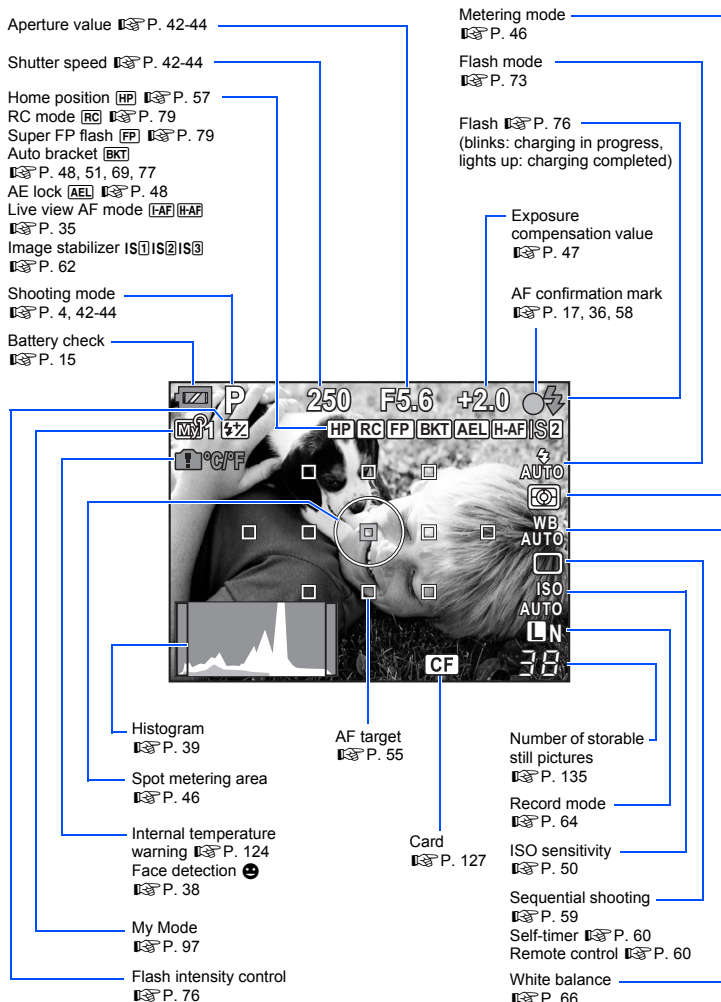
Aperture value ☞P. 42-44

Shutter speed ☞P. 42-44

Home position HP ☞P. 57
RC mode RC ☞P. 79
Super FP flash FP ☞P. 79
Auto bracket BKT ☞P. 48, 51, 69, 77
AE lock AEL ☞P. 48
Live view AF mode I-AF H-AF ☞P. 35
Image stabilizer IS1 IS2 IS3 ☞P. 62

Shooting mode ☞P. 4, 42-44

Battery check ☞P. 15

Metering mode ☞P. 46

Flash mode ☞P. 73

Flash ☞P. 76
(blinks: charging in progress, lights up: charging completed)

Exposure compensation value ☞P. 47

AF confirmation mark ☞P. 17, 36, 58

P 250 F5.6 +2.0
HP RC FP BKT AEL H-AF IS2
°C/°F
AUTO
WB AUTO
ISO AUTO
L N
38
CF

Histogram ☞P. 39

Spot metering area ☞P. 46

Internal temperature warning ☞P. 124
Face detection ☞P. 38

My Mode ☞P. 97

Flash intensity control ☞P. 76

AF target ☞P. 55

Card ☞P. 127

Number of storable still pictures ☞P. 135

Record mode ☞P. 64

ISO sensitivity ☞P. 50

Sequential shooting ☞P. 59
Self-timer ☞P. 60
Remote control ☞P. 60

White balance ☞P. 66